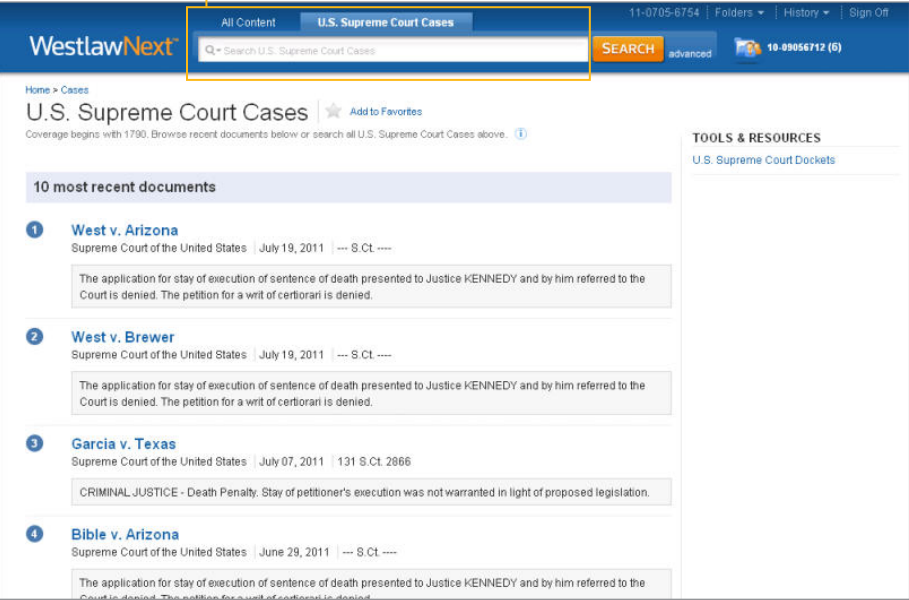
All Content | U.S. Supreme Court Cases

11-0705-6754 | Folders | History | Sign Off

WestlawNext™

Search U.S. Supreme Court Cases

SEARCH advanced

10-09056712 (6)

Home > Cases

U.S. Supreme Court Cases

Add to Favorites

Coverage begins with 1790. Browse recent documents below or search all U.S. Supreme Court Cases above.

TOOLS & RESOURCES

U.S. Supreme Court Dockets

10 most recent documents

1 West v. Arizona
Supreme Court of the United States | July 19, 2011 | --- S.Ct. ----

The application for stay of execution of sentence of death presented to Justice KENNEDY and by him referred to the Court is denied. The petition for a writ of certiorari is denied.

2 West v. Brewer
Supreme Court of the United States | July 19, 2011 | --- S.Ct. ----

The application for stay of execution of sentence of death presented to Justice KENNEDY and by him referred to the Court is denied. The petition for a writ of certiorari is denied.

3 Garcia v. Texas
Supreme Court of the United States | July 07, 2011 | 131 S.Ct. 2866

CRIMINAL JUSTICE - Death Penalty. Stay of petitioner's execution was not warranted in light of proposed legislation.

4 Bible v. Arizona
Supreme Court of the United States | June 29, 2011 | --- S.Ct. ----

The application for stay of execution of sentence of death presented to Justice KENNEDY and by him referred to the Court is denied. The petition for a writ of certiorari is denied.